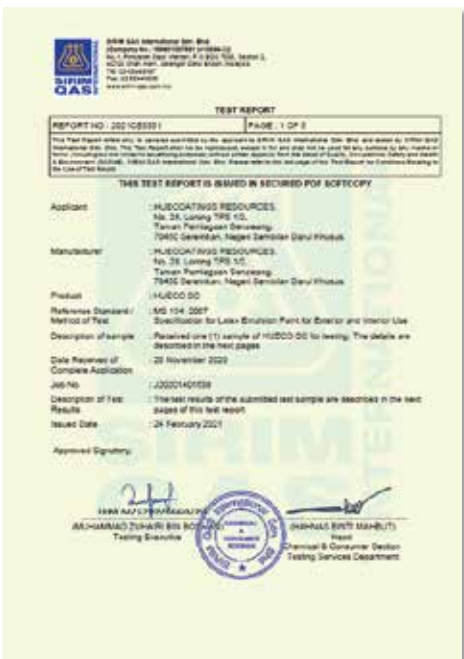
SIRIM QAS International Sdn. Bhd.
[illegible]
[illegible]
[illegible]
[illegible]
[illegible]

SIRIM QAS

TEST REPORT

REPORT NO : 2021CS0001 | PAGE : 1 OF 5

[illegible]

THIS TEST REPORT IS ISSUED IN SECURED PDF SOFTCOPY

Applicant : HUECOATINGS RESOURCES, No. 28, Lorong TPS 1/2, Taman Perniagaan Senawang, 70450 Seremban, Negeri Sembilan Darul Khusus

Manufacturer : HUECOATINGS RESOURCES, No. 28, Lorong TPS 1/2, Taman Perniagaan Senawang, 70450 Seremban, Negeri Sembilan Darul Khusus

Product : HUECO GO

Reference Standard / Method of Test : MS 134: 2007 Specification for Latex Emulsion Paint for Exterior and Interior Use

Description of sample : Received one (1) sample of HUECO GO for testing. The details are described in the next pages

Date Received of Complete Application : 25 November 2020

Job No. : J20201401559

Description of Test Results : The test results of the submitted test sample are described in the next pages of this test report.

Issued Date : 24 February 2021

Approved Signatory

MUHAMMAD ZUHAIRI BIN ROSLAN
Testing Executive

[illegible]

(HASNAS BINTI MAHBUT)
Head
Chemical & Consumer Section
Testing Services Department